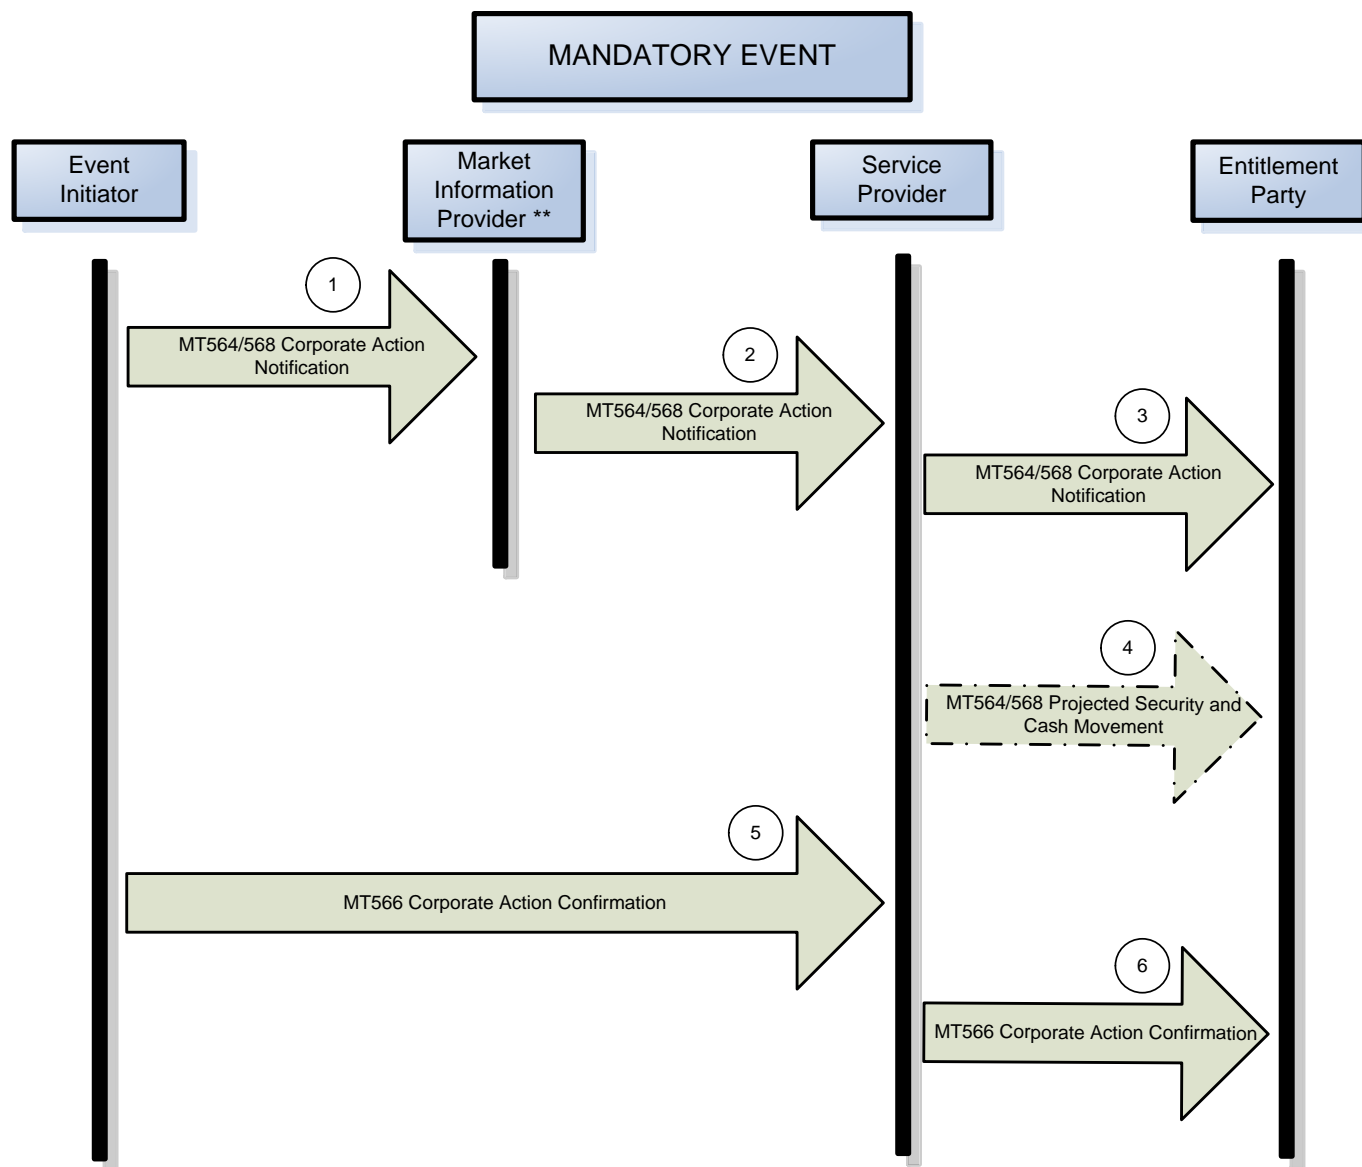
MANDATORY EVENT

Event Initiator

Market Information Provider **

Service Provider

Entitlement Party

1

MT564/568 Corporate Action Notification

2

MT564/568 Corporate Action Notification

3

MT564/568 Corporate Action Notification

4

MT564/568 Projected Security and Cash Movement

5

MT566 Corporate Action Confirmation

6

MT566 Corporate Action Confirmation